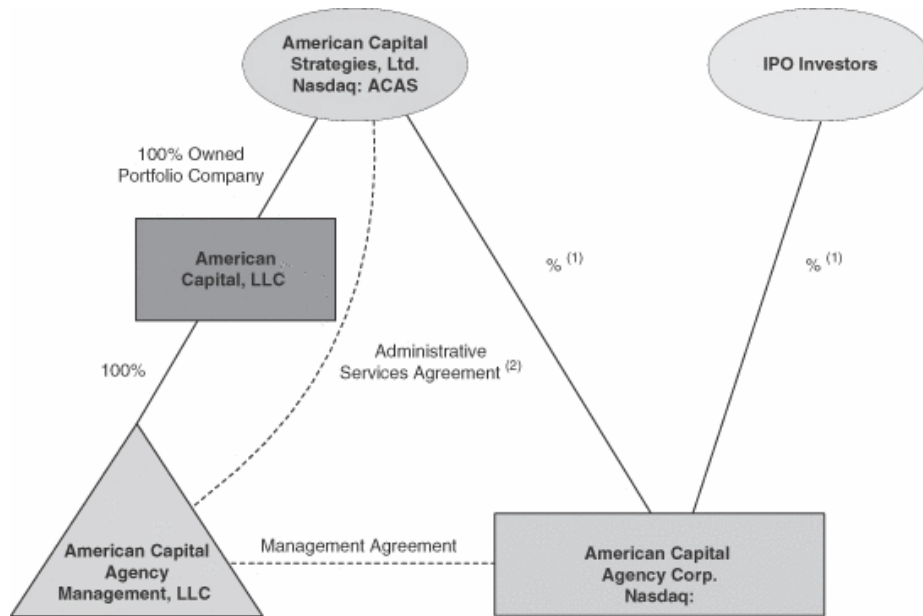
American Capital Strategies, Ltd. Nasdaq: ACAS

IPO Investors

100% Owned Portfolio Company

American Capital, LLC

$\%^{(1)}$

$\%^{(1)}$

100%

Administrative Services Agreement $^{(2)}$

American Capital Agency Management, LLC

Management Agreement

American Capital Agency Corp. Nasdaq: